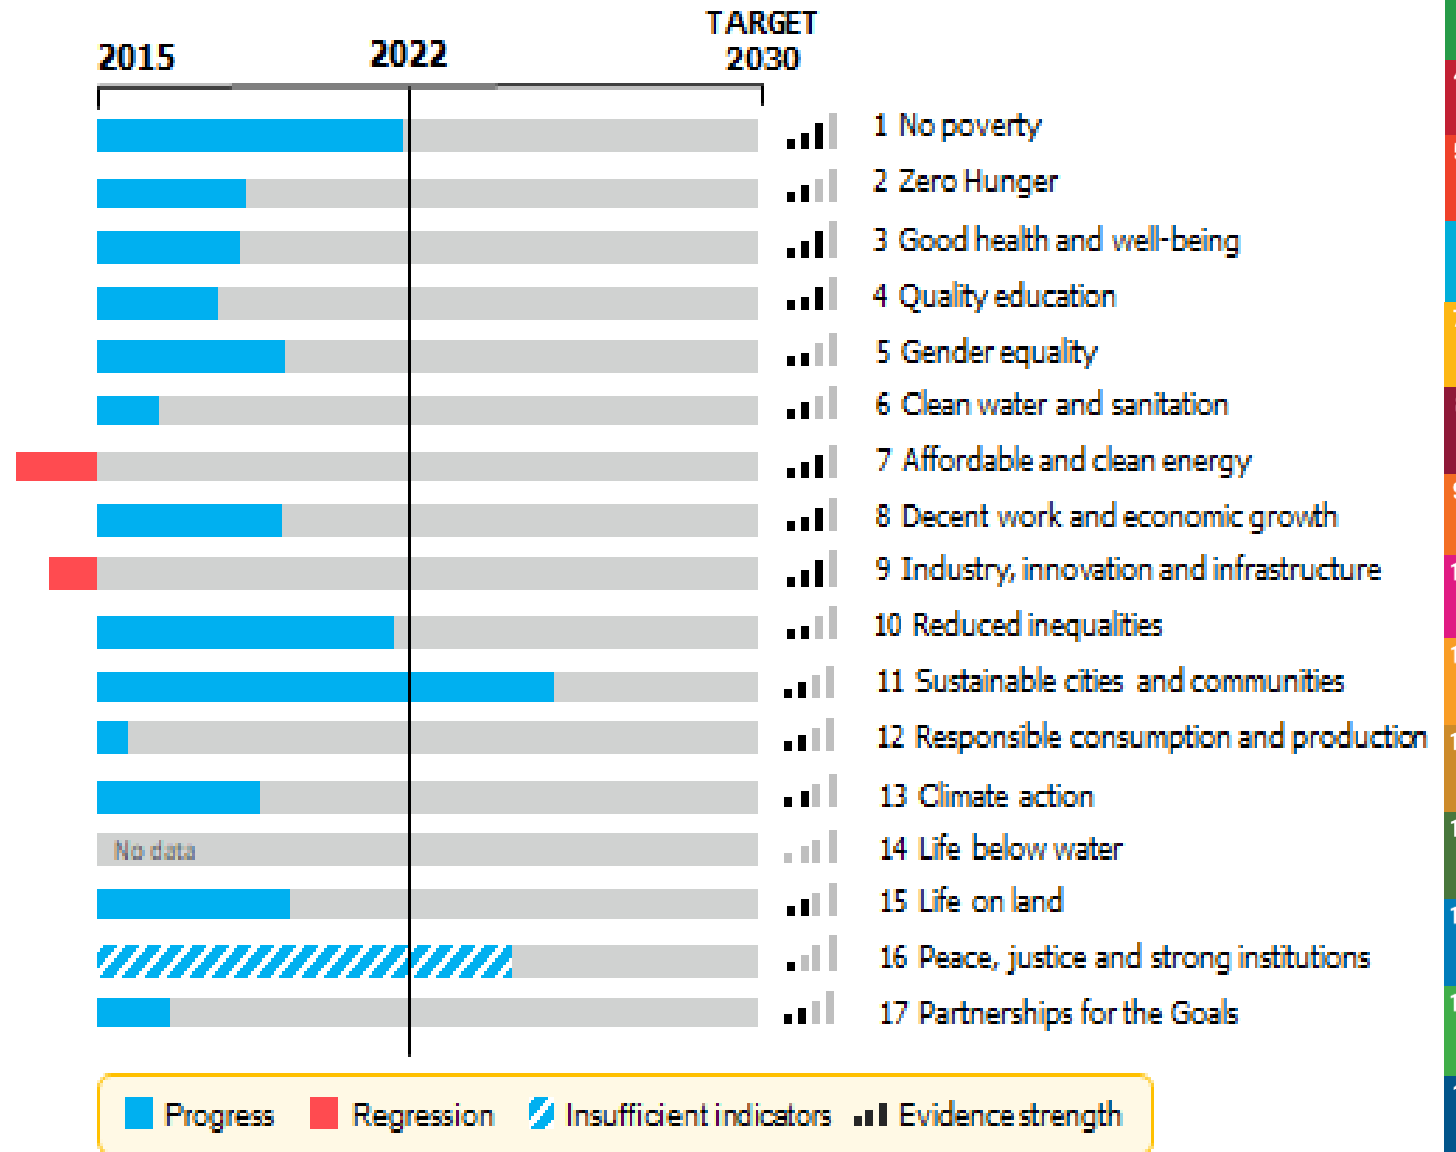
2015
2022
TARGET 2030

1 No poverty
2 Zero Hunger
3 Good health and well-being
4 Quality education
5 Gender equality
6 Clean water and sanitation
7 Affordable and clean energy
8 Decent work and economic growth
9 Industry, innovation and infrastructure
10 Reduced inequalities
11 Sustainable cities and communities
12 Responsible consumption and production
13 Climate action
No data
14 Life below water
15 Life on land
16 Peace, justice and strong institutions
17 Partnerships for the Goals

Progress Regression Insufficient indicators Evidence strength